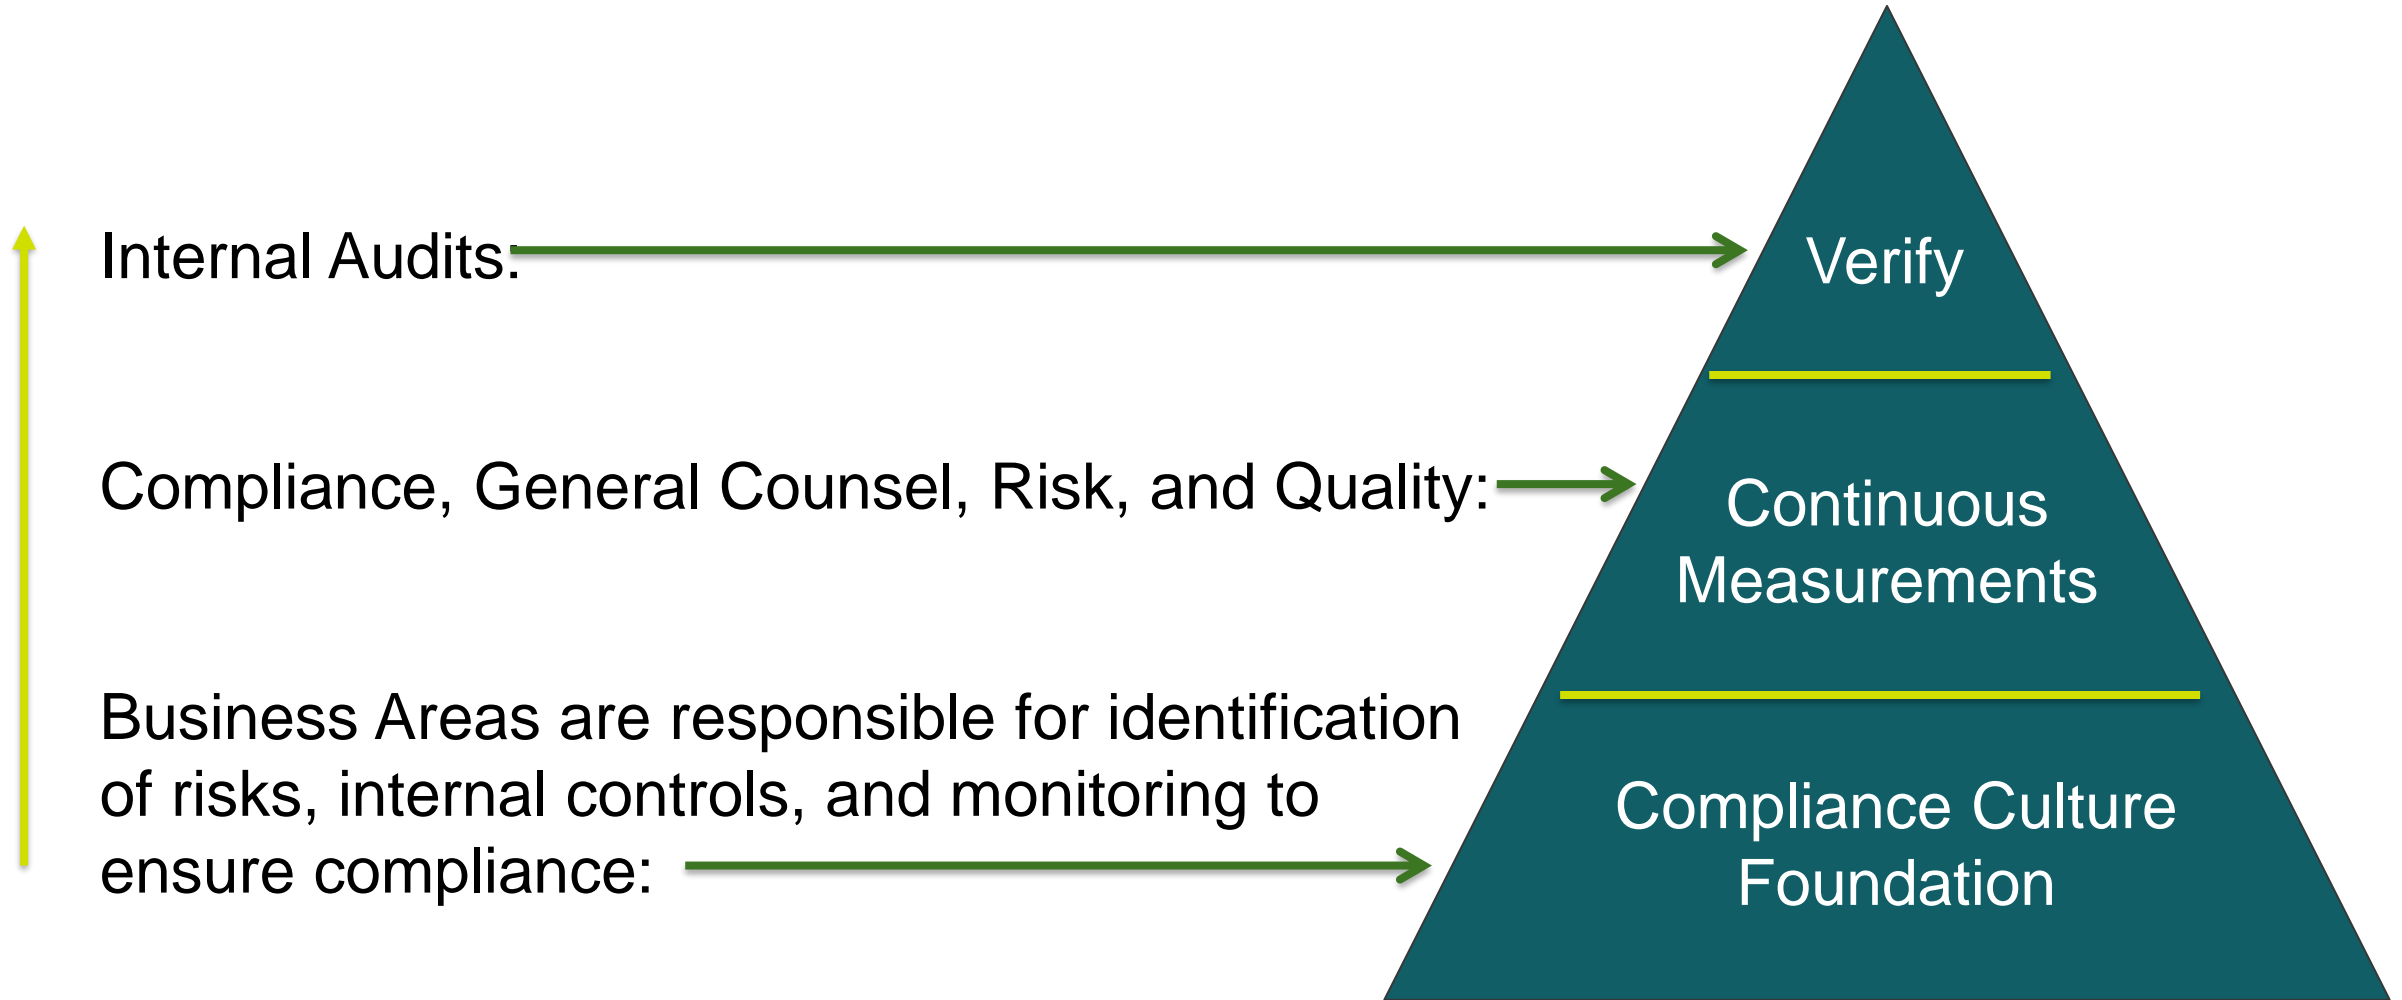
Internal Audits:

Verify

Compliance, General Counsel, Risk, and Quality:

Continuous Measurements

Business Areas are responsible for identification of risks, internal controls, and monitoring to ensure compliance:

Compliance Culture Foundation